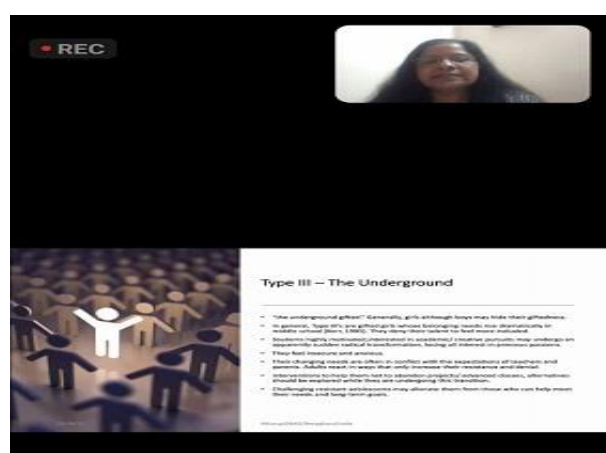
REC

Type III – The Underground

- "the underground gifted". Generally, girls although boys may hide their giftedness.
- In general, Type III's are gifted girls whose belonging needs rise dramatically in middle school (Kerr, 1985). They deny their talent to feel more included.
- Students highly motivated/interested in academic/ creative pursuits may undergo an apparently sudden radical transformation, losing all interest in previous passions.
- They feel insecure and anxious.
- Their changing needs are often in conflict with the expectations of teachers and parents. Adults react in ways that only increase their resistance and denial.
- Interventions to help them not to abandon projects/ advanced classes, alternatives should be explored while they are undergoing this transition.
- Challenging resistant adolescents may alienate them from those who can help meet their needs and long-term goals.

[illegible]